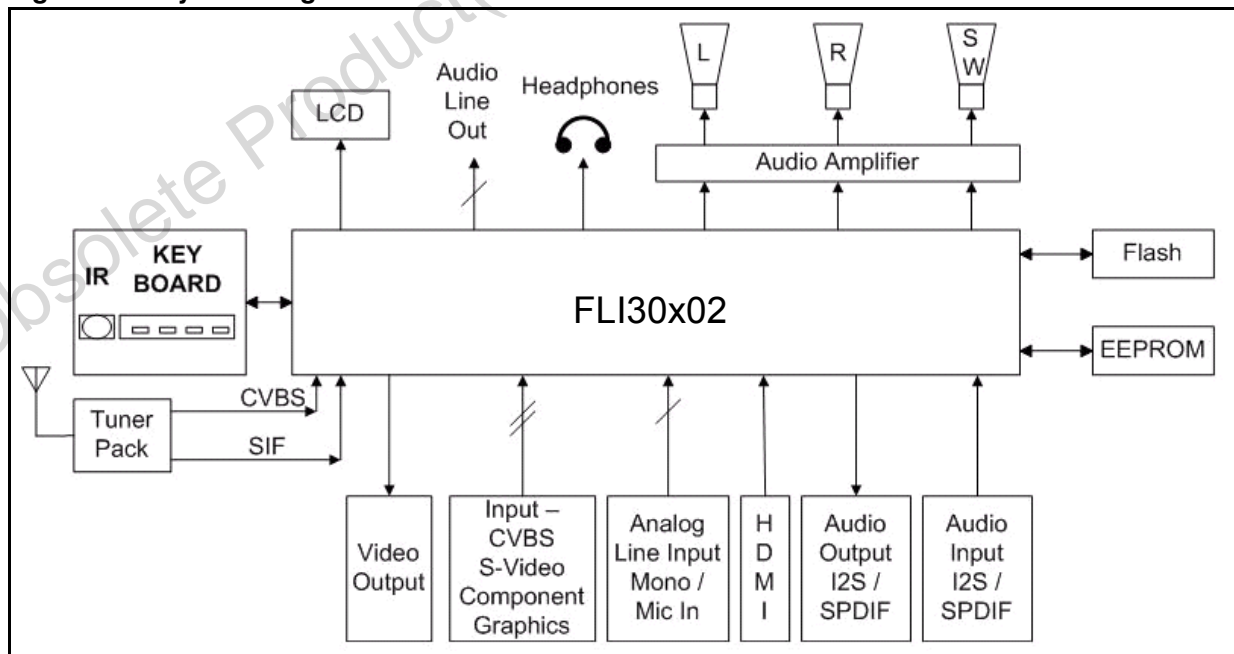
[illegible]

Obsolete Product

LCD

Audio Line Out

Headphones

L

R

S W

Audio Amplifier

IR

KEY BOARD

FLI30x02

Flash

EEPROM

CVBS

Tuner Pack

SIF

Video Output

Input – CVBS S-Video Component Graphics

Analog Line Input Mono / Mic In

H D M I

Audio Output I2S / SPDIF

Audio Input I2S / SPDIF